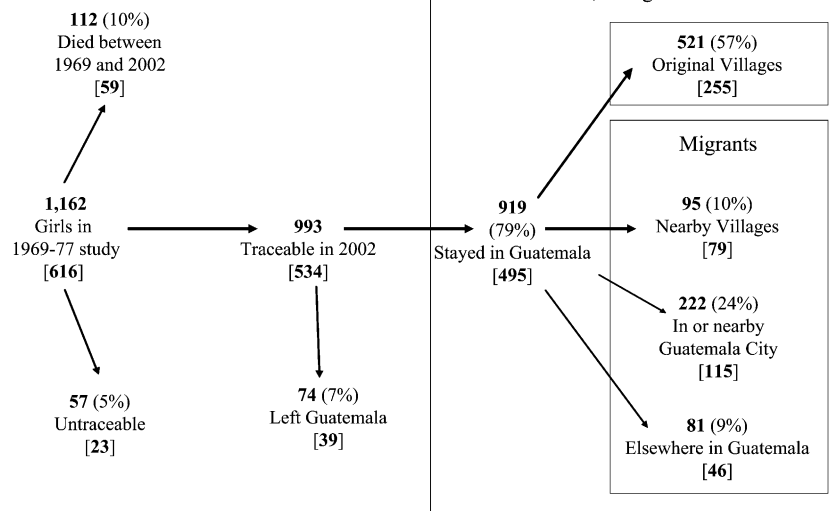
**112** (10%)
Died between
1969 and 2002
[**59**]

**1,162**
Girls in
1969-77 study
[**616**]

**57** (5%)
Untraceable
[**23**]

**993**
Traceable in 2002
[**534**]

**74** (7%)
Left Guatemala
[**39**]

**919**
(79%)
Stayed in Guatemala
[**495**]

**521** (57%)
Original Villages
[**255**]

Migrants

**95** (10%)
Nearby Villages
[**79**]

**222** (24%)
In or nearby
Guatemala City
[**115**]

**81** (9%)
Elsewhere in Guatemala
[**46**]